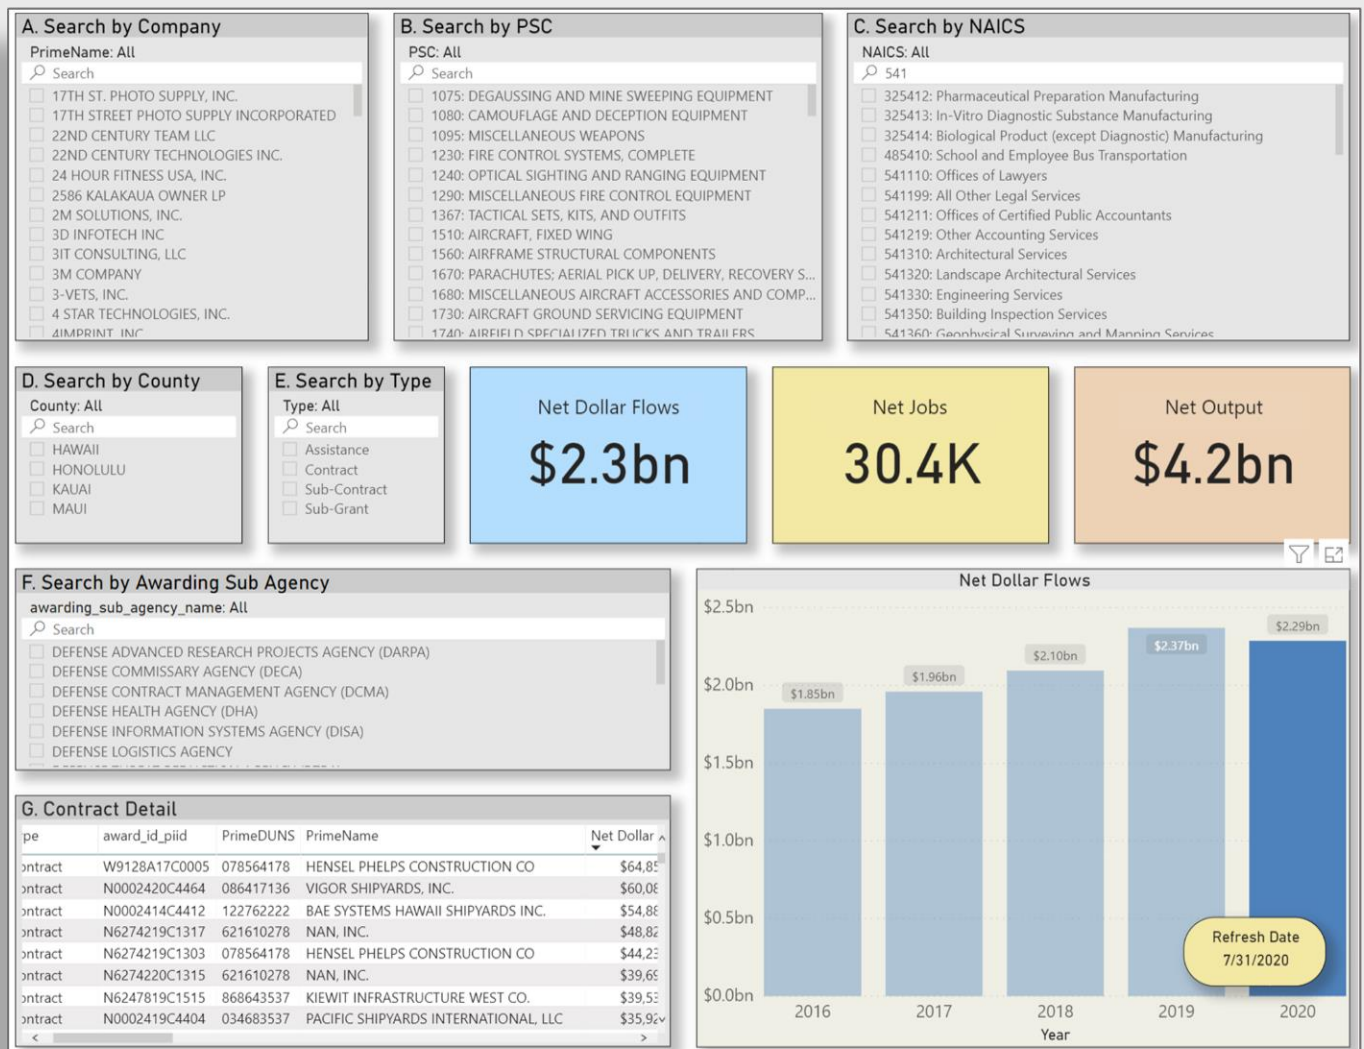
A. Search by Company
PrimeName: All
Search
17TH ST. PHOTO SUPPLY, INC.
17TH STREET PHOTO SUPPLY INCORPORATED
22ND CENTURY TEAM LLC
22ND CENTURY TECHNOLOGIES INC.
24 HOUR FITNESS USA, INC.
2586 KALAKAUA OWNER LP
2M SOLUTIONS, INC.
3D INFOTECH INC
3IT CONSULTING, LLC
3M COMPANY
3-VETS, INC.
4 STAR TECHNOLOGIES, INC.
4IMPRINT INC

B. Search by PSC
PSC: All
Search
1075: DEGAUSSING AND MINE SWEEPING EQUIPMENT
1080: CAMOUFLAGE AND DECEPTION EQUIPMENT
1095: MISCELLANEOUS WEAPONS
1230: FIRE CONTROL SYSTEMS, COMPLETE
1240: OPTICAL SIGHTING AND RANGING EQUIPMENT
1290: MISCELLANEOUS FIRE CONTROL EQUIPMENT
1367: TACTICAL SETS, KITS, AND OUTFITS
1510: AIRCRAFT, FIXED WING
1560: AIRFRAME STRUCTURAL COMPONENTS
1670: PARACHUTES; AERIAL PICK UP, DELIVERY, RECOVERY S...
1680: MISCELLANEOUS AIRCRAFT ACCESSORIES AND COMP...
1730: AIRCRAFT GROUND SERVICING EQUIPMENT
1740: AIRFIELD SPECIALIZED TRUCKS AND TRAILERS

C. Search by NAICS
NAICS: All
541
325412: Pharmaceutical Preparation Manufacturing
325413: In-Vitro Diagnostic Substance Manufacturing
325414: Biological Product (except Diagnostic) Manufacturing
485410: School and Employee Bus Transportation
541110: Offices of Lawyers
541199: All Other Legal Services
541211: Offices of Certified Public Accountants
541219: Other Accounting Services
541310: Architectural Services
541320: Landscape Architectural Services
541330: Engineering Services
541350: Building Inspection Services
541360: Geophysical Surveying and Mapping Services

D. Search by County
County: All
Search
HAWAII
HONOLULU
KAUAI
MAUI

E. Search by Type
Type: All
Search
Assistance
Contract
Sub-Contract
Sub-Grant

Net Dollar Flows
$2.3bn

Net Jobs
30.4K

Net Output
$4.2bn

F. Search by Awarding Sub Agency
awarding_sub_agency_name: All
Search
DEFENSE ADVANCED RESEARCH PROJECTS AGENCY (DARPA)
DEFENSE COMMISSARY AGENCY (DECA)
DEFENSE CONTRACT MANAGEMENT AGENCY (DCMA)
DEFENSE HEALTH AGENCY (DHA)
DEFENSE INFORMATION SYSTEMS AGENCY (DISA)
DEFENSE LOGISTICS AGENCY

Net Dollar Flows
$2.5bn
$2.0bn
$1.5bn
$1.0bn
$0.5bn
$0.0bn
$1.85bn
$1.96bn
$2.10bn
$2.37bn
$2.29bn
2016
2017
2018
2019
2020
Year
Refresh Date
7/31/2020

G. Contract Detail

| pe | award_id_piid | PrimeDUNS | PrimeName | Net Dollar |
|---|---|---|---|---|
| ontract | W9128A17C0005 | 078564178 | HENSEL PHELPS CONSTRUCTION CO | $64,8 |
| ontract | N0002420C4464 | 086417136 | VIGOR SHIPYARDS, INC. | $60,0 |
| ontract | N0002414C4412 | 122762222 | BAE SYSTEMS HAWAII SHIPYARDS INC. | $54,8 |
| ontract | N6274219C1317 | 621610278 | NAN, INC. | $48,8 |
| ontract | N6274219C1303 | 078564178 | HENSEL PHELPS CONSTRUCTION CO | $44,2 |
| ontract | N6274220C1315 | 621610278 | NAN, INC. | $39,6 |
| ontract | N6247819C1515 | 868643537 | KIEWIT INFRASTRUCTURE WEST CO. | $39,5 |
| ontract | N0002419C4404 | 034683537 | PACIFIC SHIPYARDS INTERNATIONAL, LLC | $35,9 |